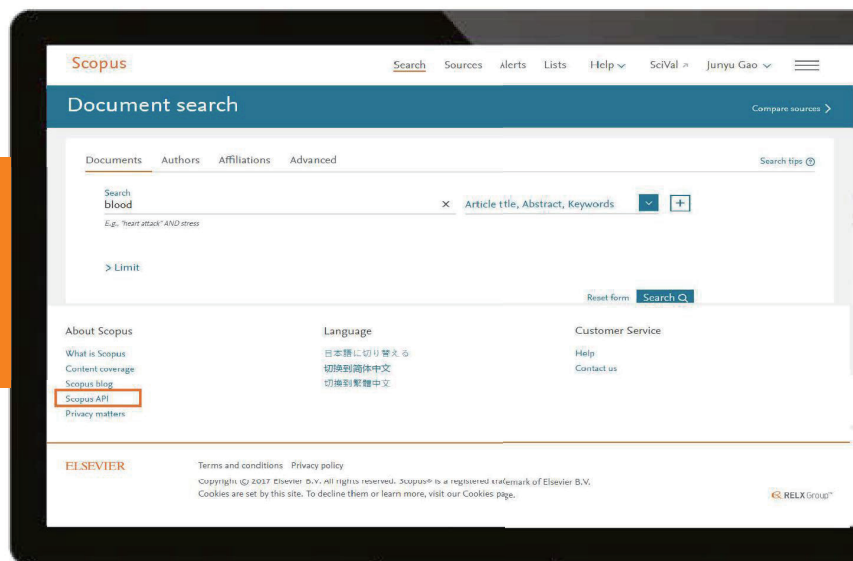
Scopus

Search Sources Alerts Lists Help SciVal Junyu Gao

Document search

Compare sources

Documents Authors Affiliations Advanced

Search tips

Search
blood

×

Article ttle, Abstract, Keywords

+

E.g., "heart attack" AND stress

> Limit

Reset form Search

About Scopus

What is Scopus
Content coverage
Scopus blog
Scopus API
Privacy matters

Language

日本語に切り替える
切换到简体中文
切換到繁體中文

Customer Service

Help
Contact us

ELSEVIER

Terms and conditions Privacy policy

Copyright © 2017 Elsevier B.V. All rights reserved. Scopus® is a registered trademark of Elsevier B.V.
Cookies are set by this site. To decline them or learn more, visit our Cookies page.

RELX Group™